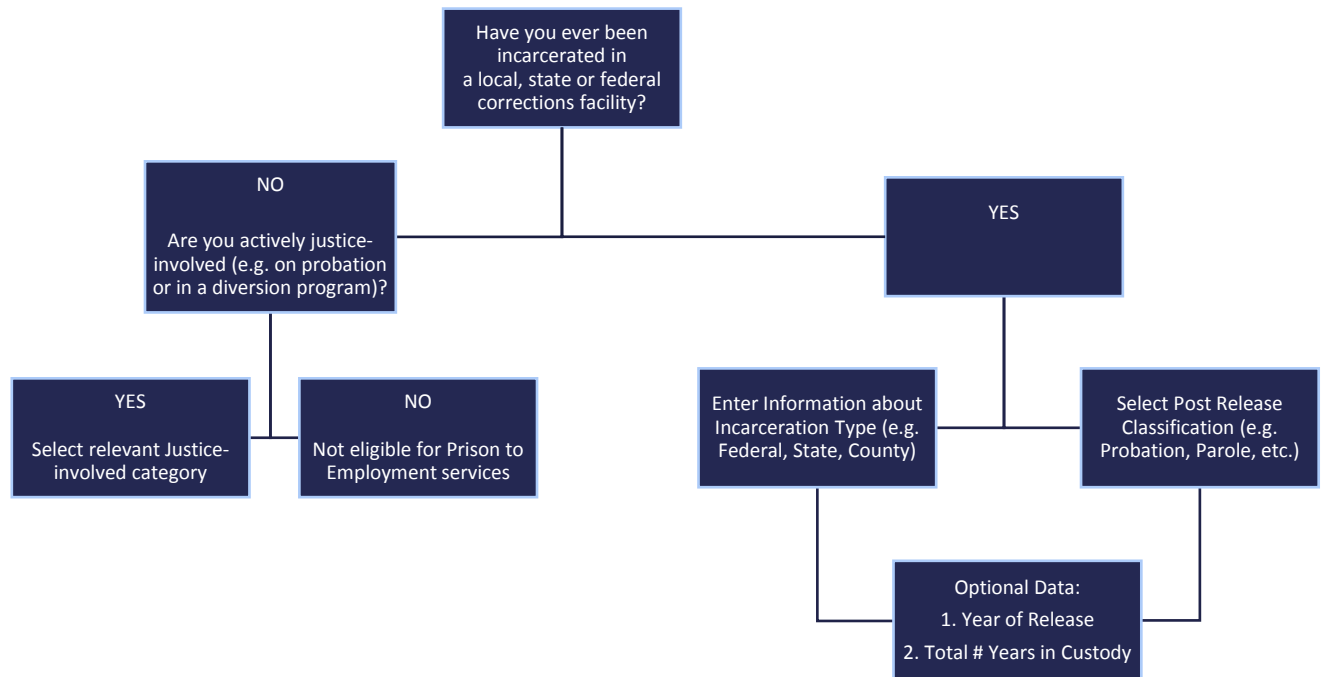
Have you ever been incarcerated in a local, state or federal corrections facility?

NO

Are you actively justice-involved (e.g. on probation or in a diversion program)?

YES

YES

Select relevant Justice-involved category

NO

Not eligible for Prison to Employment services

Enter Information about Incarceration Type (e.g. Federal, State, County)

Select Post Release Classification (e.g. Probation, Parole, etc.)

Optional Data:
1. Year of Release
2. Total # Years in Custody